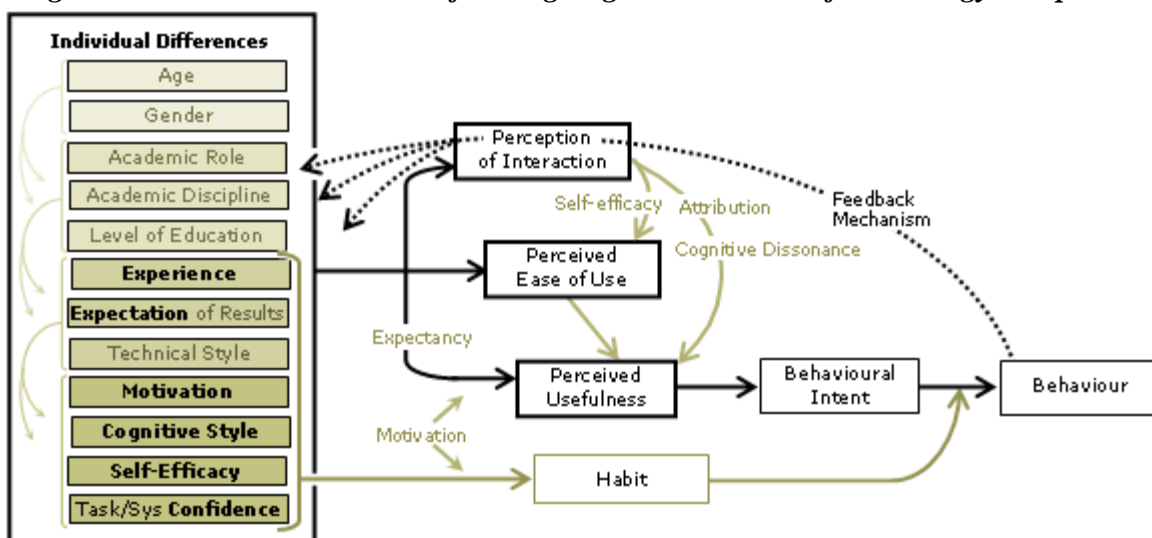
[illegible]

Individual Differences

Age

Gender

Academic Role

Academic Discipline

Level of Education

Experience

Expectation of Results

Technical Style

Motivation

Cognitive Style

Self-Efficacy

Task/Sys Confidence

Perception of Interaction

Self-efficacy

Attribution

Feedback Mechanism

Perceived Ease of Use

Cognitive Dissonance

Expectancy

Perceived Usefulness

Behavioural Intent

Behaviour

Motivation

Habit